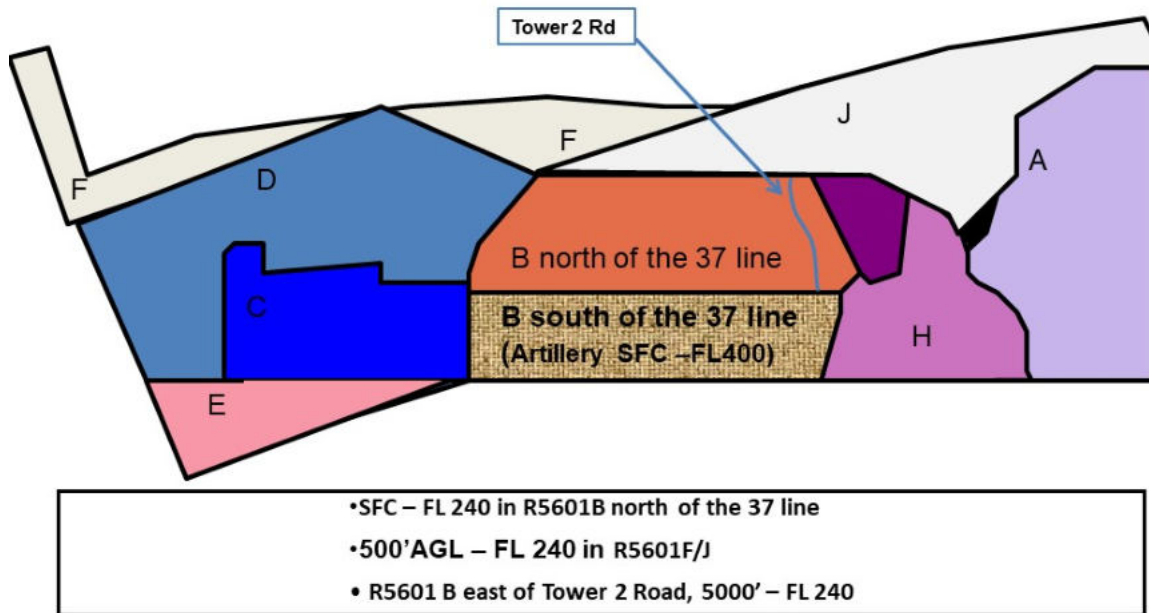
Tower 2 Rd

J

F

F

D

A

B north of the 37 line

C

B south of the 37 line
(Artillery SFC –FL400)

H

E

•SFC – FL 240 in R5601B north of the 37 line

•500'AGL – FL 240 in R5601F/J

• R5601 B east of Tower 2 Road, 5000' – FL 240